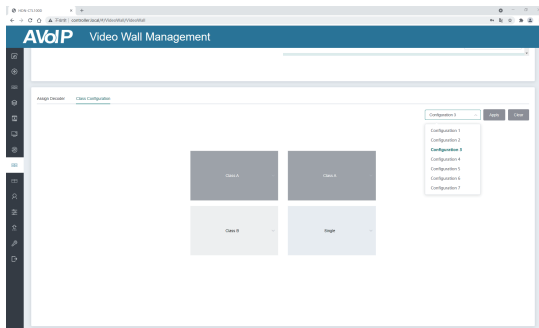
HKW-270-0000
不安全 | controller.local/#/VideoWall/VideoWall

AVoIP Video Wall Management

Assign Decoder
Class Configuration

Configuration 3
Apply
Clear

Configuration 1
Configuration 2
Configuration 3
Configuration 4
Configuration 5
Configuration 6
Configuration 7

Class A
Class A
Class B
Single